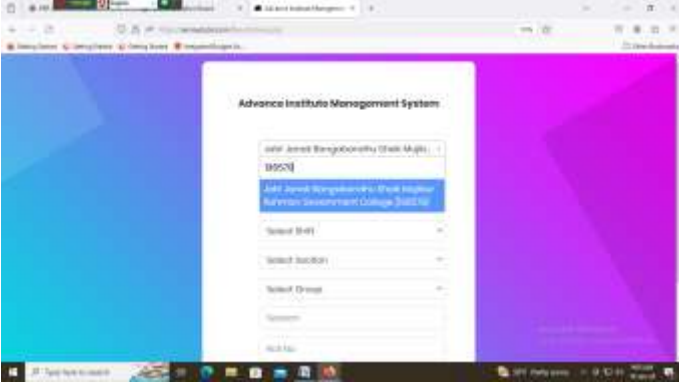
Advance Institute Management System

Jatir Janok Bangabandhu Sheik Mujib...

135578

Jatir Janok Bangabandhu Sheik Mujibur Rahman Government College (135578)

Select Shift

Select Section

Select Group

Session

Roll No

Type here to search